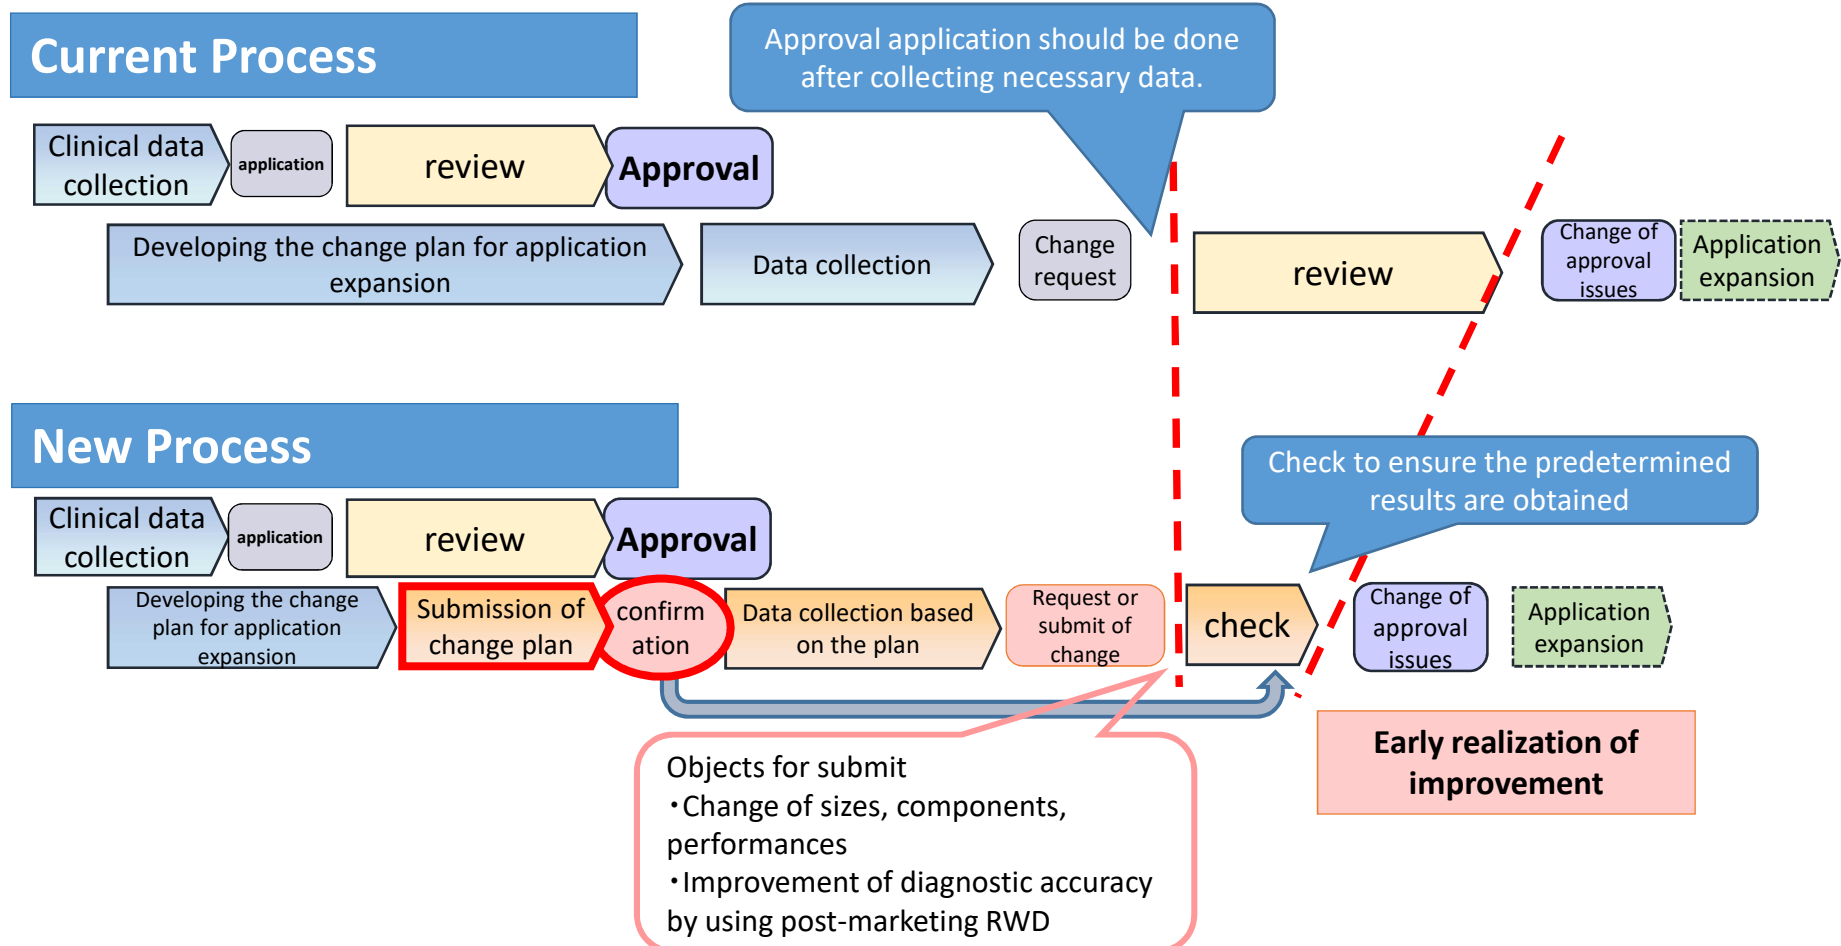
Current Process

Approval application should be done after collecting necessary data.

Clinical data collection

application

review

Approval

Developing the change plan for application expansion

Data collection

Change request

review

Change of approval issues

Application expansion

New Process

Check to ensure the predetermined results are obtained

Clinical data collection

application

review

Approval

Developing the change plan for application expansion

Submission of change plan

confirm ation

Data collection based on the plan

Request or submit of change

check

Change of approval issues

Application expansion

Objects for submit
・Change of sizes, components, performances
・Improvement of diagnostic accuracy by using post-marketing RWD

Early realization of improvement